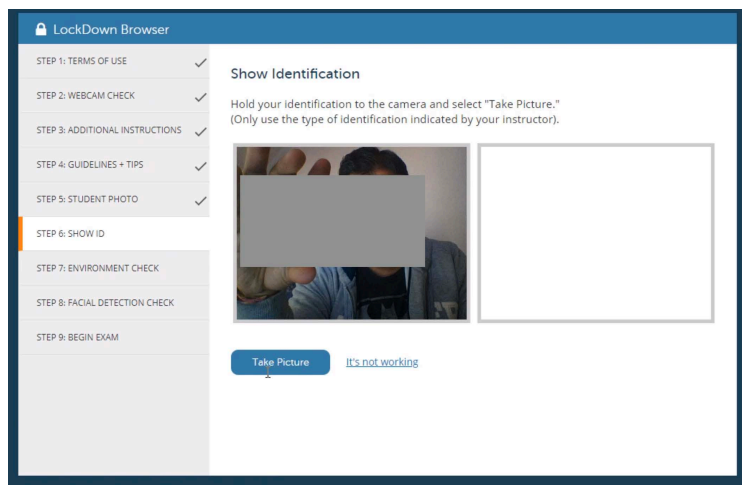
LockDown Browser

STEP 1: TERMS OF USE ✓
STEP 2: WEBCAM CHECK ✓
STEP 3: ADDITIONAL INSTRUCTIONS ✓
STEP 4: GUIDELINES + TIPS ✓
STEP 5: STUDENT PHOTO ✓
STEP 6: SHOW ID
STEP 7: ENVIRONMENT CHECK
STEP 8: FACIAL DETECTION CHECK
STEP 9: BEGIN EXAM

Show Identification

Hold your identification to the camera and select "Take Picture."
(Only use the type of identification indicated by your instructor).

Take Picture

It's not working